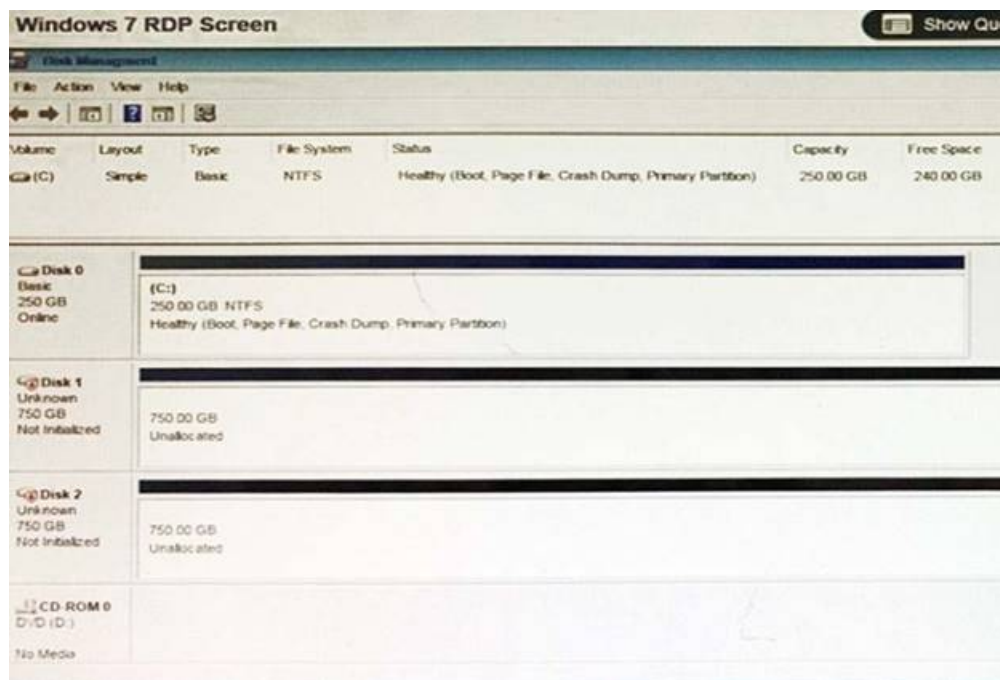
Windows 7 RDP Screen

Show Qu

Disk Management

File Action View Help

| Volume | Layout | Type | File System | Status | Capacity | Free Space |
|---|---|---|---|---|---|---|
| (C:) | Simple | Basic | NTFS | Healthy (Boot, Page File, Crash Dump, Primary Partition) | 250.00 GB | 240.00 GB |

Disk 0
Basic
250 GB
Online

(C:)
250.00 GB NTFS
Healthy (Boot, Page File, Crash Dump, Primary Partition)

Disk 1
Unknown
750 GB
Not Initialized

750.00 GB
Unallocated

Disk 2
Unknown
750 GB
Not Initialized

750.00 GB
Unallocated

CD-ROM 0
DVD (D:)

No Media